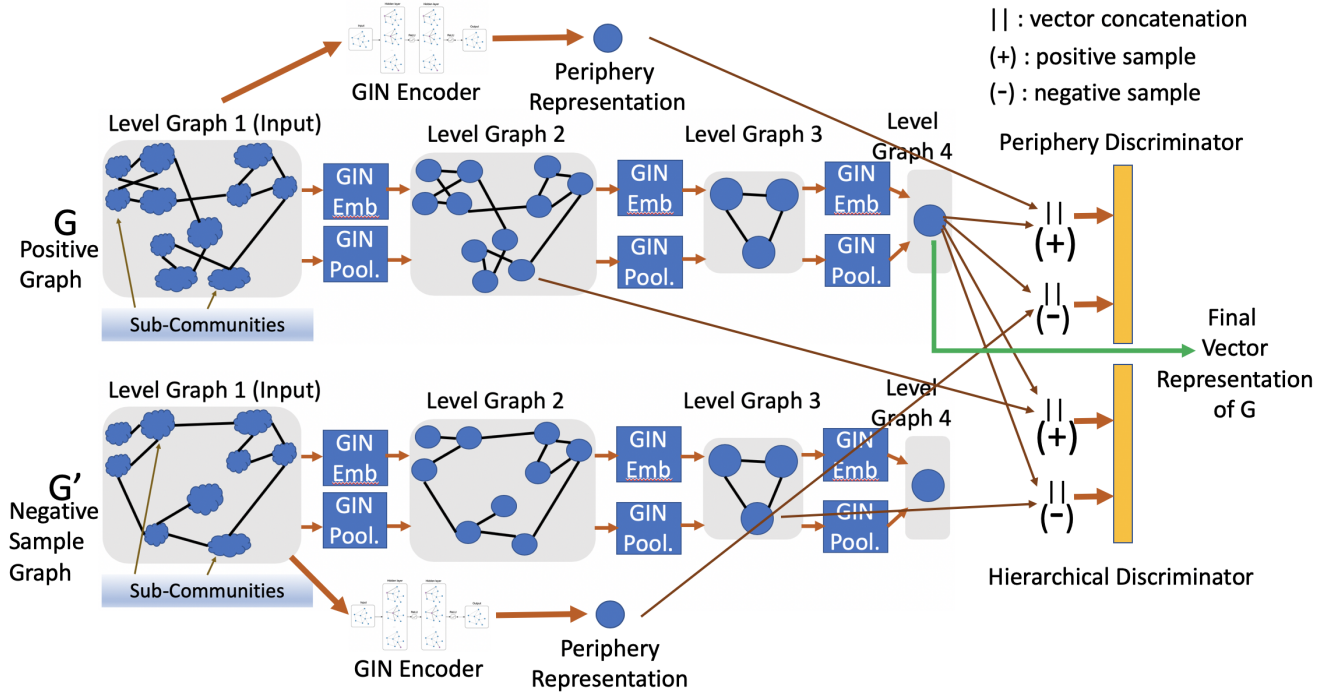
|| : vector concatenation
(+) : positive sample
(-) : negative sample

GIN Encoder
Periphery Representation

Level Graph 1 (Input)
Level Graph 2
Level Graph 3
Level Graph 4
Periphery Discriminator

G
Positive Graph

GIN Emb
GIN Pool.
GIN Emb
GIN Pool.
GIN Emb
GIN Pool.

||
(+)
||
(-)

Sub-Communities

Final Vector Representation of G

Level Graph 1 (Input)
Level Graph 2
Level Graph 3
Level Graph 4

||
(+)

G'
Negative Sample Graph

GIN Emb
GIN Pool.
GIN Emb
GIN Pool.
GIN Emb
GIN Pool.

||
(-)

Sub-Communities
Hierarchical Discriminator

GIN Encoder
Periphery Representation